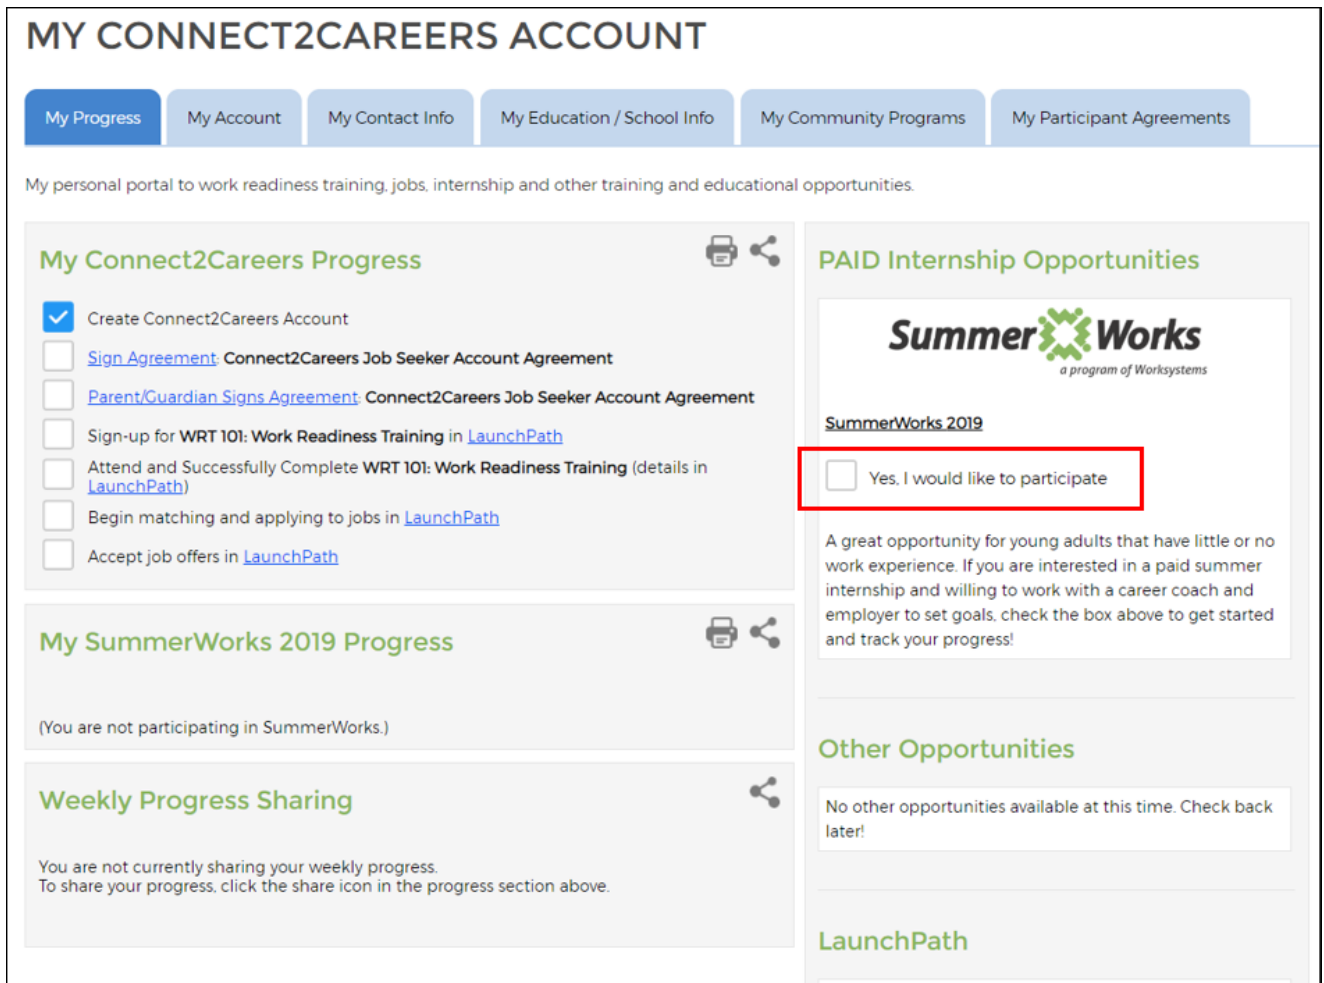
MY CONNECT2CAREERS ACCOUNT

My Progress | My Account | My Contact Info | My Education / School Info | My Community Programs | My Participant Agreements

My personal portal to work readiness training, jobs, internship and other training and educational opportunities.

My Connect2Careers Progress

Create Connect2Careers Account

Sign Agreement: Connect2Careers Job Seeker Account Agreement

Parent/Guardian Signs Agreement: Connect2Careers Job Seeker Account Agreement

Sign-up for WRT 101: Work Readiness Training in LaunchPath

Attend and Successfully Complete WRT 101: Work Readiness Training (details in LaunchPath)

Begin matching and applying to jobs in LaunchPath

Accept job offers in LaunchPath

My SummerWorks 2019 Progress

(You are not participating in SummerWorks.)

Weekly Progress Sharing

You are not currently sharing your weekly progress.
To share your progress, click the share icon in the progress section above.

PAID Internship Opportunities

SummerWorks
a program of Worksystems

SummerWorks 2019

Yes, I would like to participate

A great opportunity for young adults that have little or no work experience. If you are interested in a paid summer internship and willing to work with a career coach and employer to set goals, check the box above to get started and track your progress!

Other Opportunities

No other opportunities available at this time. Check back later!

LaunchPath